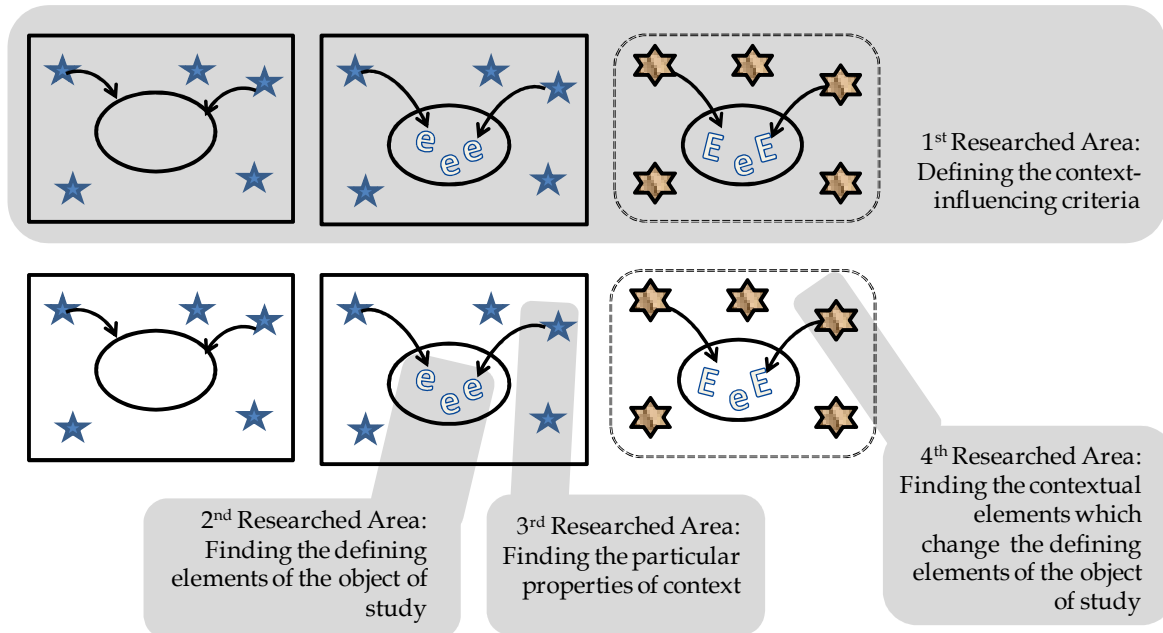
e e e

E e E

1$^{st}$ Researched Area: Defining the context-influencing criteria

e e e

E e E

4$^{th}$ Researched Area: Finding the contextual elements which change the defining elements of the object of study

2$^{nd}$ Researched Area: Finding the defining elements of the object of study

3$^{rd}$ Researched Area: Finding the particular properties of context